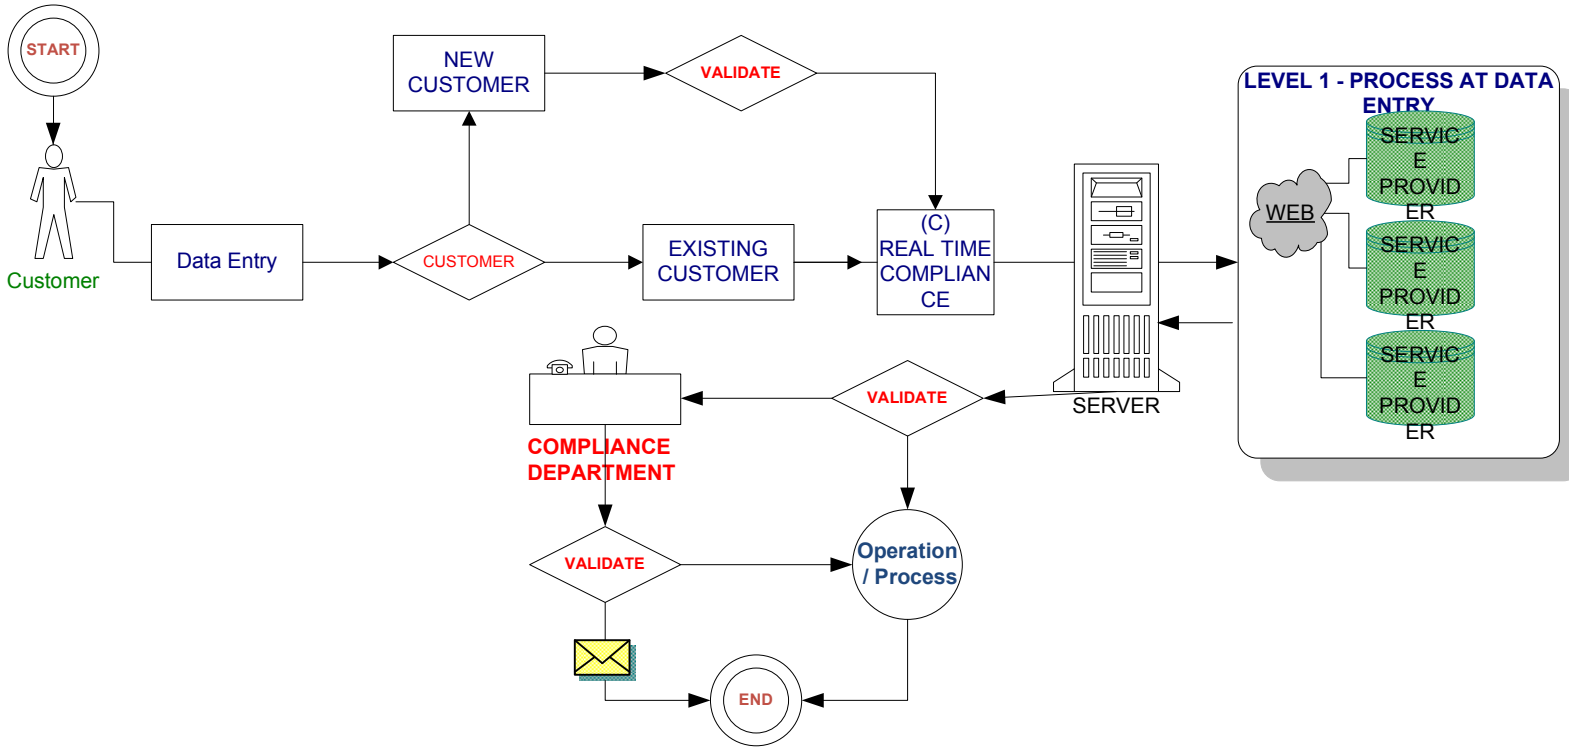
START

Customer

Data Entry

CUSTOMER

NEW CUSTOMER

VALIDATE

EXISTING CUSTOMER

(C) REAL TIME COMPLIANCE

SERVER

LEVEL 1 - PROCESS AT DATA ENTRY

WEB

SERVICE PROVIDER

SERVICE PROVIDER

SERVICE PROVIDER

VALIDATE

COMPLIANCE DEPARTMENT

VALIDATE

Operation / Process

END